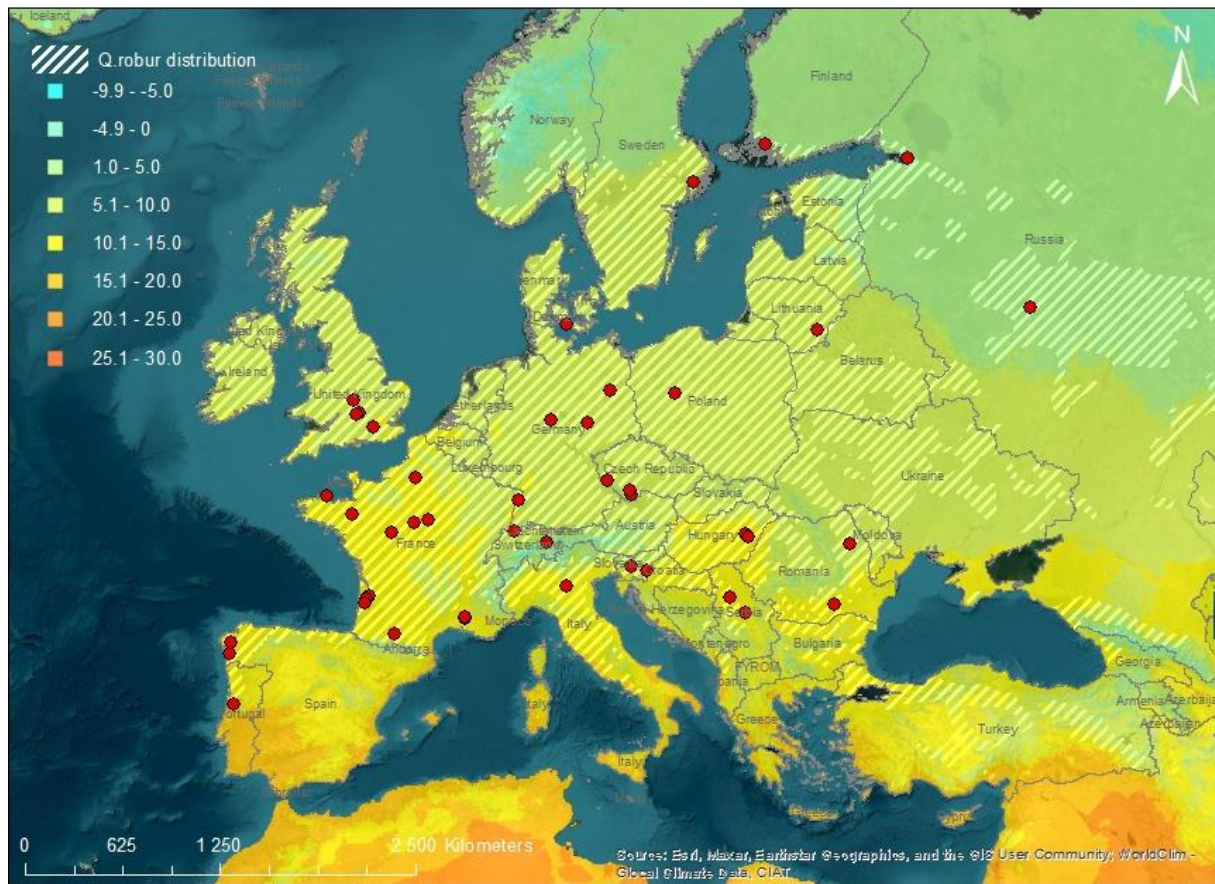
Iceland

Q.robur distribution
-9.9 - -5.0
-4.9 - 0
1.0 - 5.0
5.1 - 10.0
10.1 - 15.0
15.1 - 20.0
20.1 - 25.0
25.1 - 30.0

Faroe Islands

N

Finland
Norway
Sweden
Estonia
Russia
Latvia
Denmark
Lithuania
United Kingdom
Ireland
Belarus
Netherlands
Poland
Belgium
Germany
Luxembourg
Czech Republic
Ukraine
Slovakia
France
Austria
Switzerland
Hungary
Moldova
Slovenia
Croatia
Romania
Bosnia and Herzegovina
Serbia
Italy
Monaco
Andorra
Montenegro
Bulgaria
FYROM
Albania
Georgia
Armenia
Azerbaijan
Spain
Portugal
Italy
Greece
Turkey
Italy
Cyprus

0 625 1 250 2 500 Kilometers

Source: Esri, Maxar, Earthstar Geographics, and the GIS User Community; WorldClim - Global Climate Data, CIAT